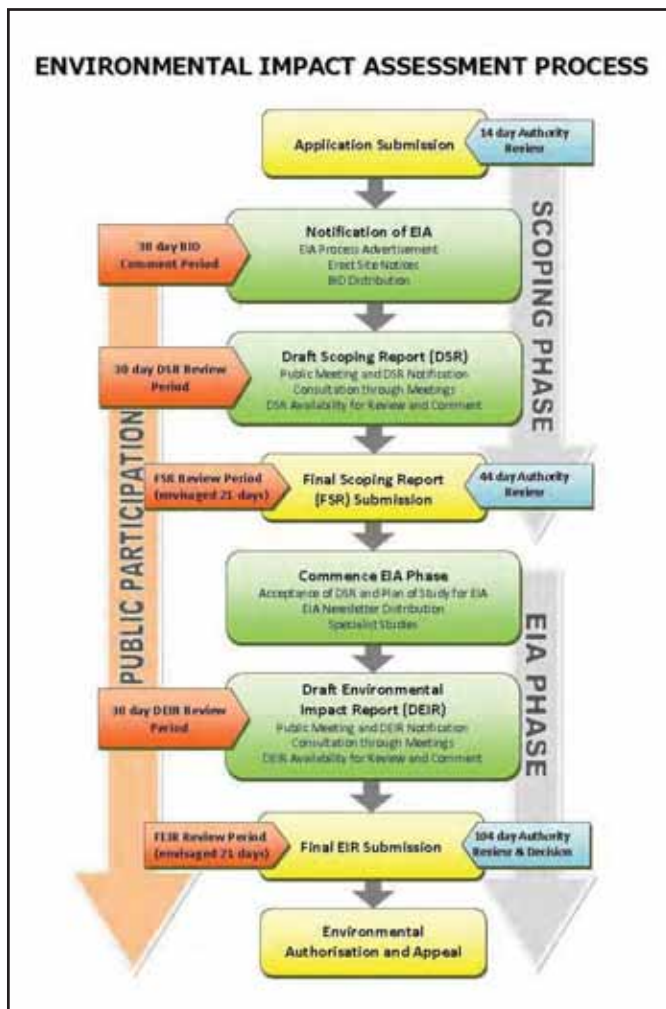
ENVIRONMENTAL IMPACT ASSESSMENT PROCESS

Application Submission

14 day Authority Review

SCOPING PHASE

30 day BID Comment Period

Notification of EIA
EIA Process Advertisement
Erect Site Notices
BID Distribution

30 day DSR Review Period

Draft Scoping Report (DSR)
Public Meeting and DSR Notification
Consultation through Meetings
DSR Availability for Review and Comment

PUBLIC PARTICIPATION

FSR Review Period (envisaged 21 days)

Final Scoping Report (FSR) Submission

44 day Authority Review

Commence EIA Phase
Acceptance of DSR and Plan of Study for EIA
EIA Newsletter Distribution
Specialist Studies

EIA PHASE

30 day DEIR Review Period

Draft Environmental Impact Report (DEIR)
Public Meeting and DEIR Notification
Consultation through Meetings
DEIR Availability for Review and Comment

FEIR Review Period (envisaged 21 days)

Final EIR Submission

104 day Authority Review & Decision

Environmental Authorisation and Appeal